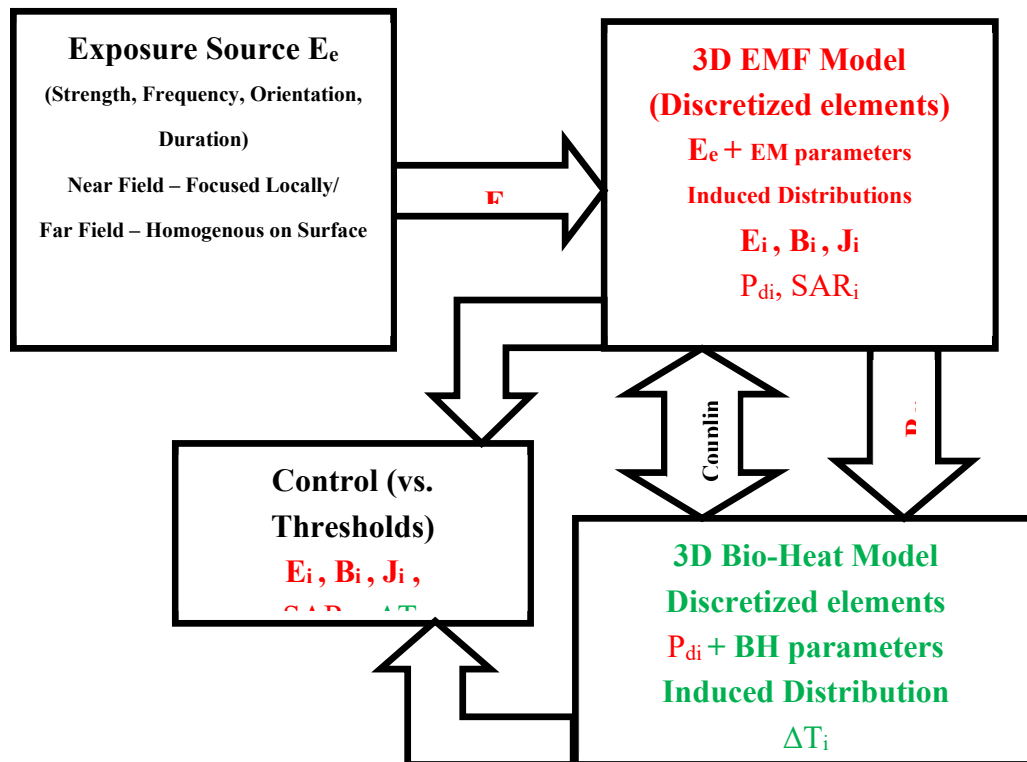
Exposure Source $E_e$

(Strength, Frequency, Orientation, Duration)

Near Field – Focused Locally/

Far Field – Homogenous on Surface

E

3D EMF Model

(Discretized elements)

$E_e$ + EM parameters

Induced Distributions

$E_i$ , $B_i$ , $J_i$

$P_{di}$, $SAR_i$

Couplin

P

Control (vs. Thresholds)

$E_i$ , $B_i$ , $J_i$ ,

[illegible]

3D Bio-Heat Model

Discretized elements

$P_{di}$ + BH parameters

Induced Distribution

$\Delta T_i$